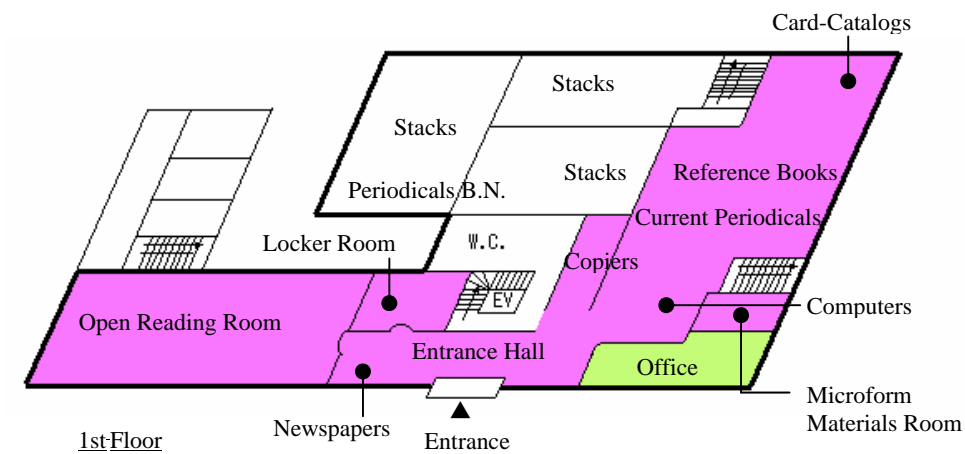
Card-Catalogs
Stacks
Stacks
Stacks
Reference Books
Periodicals B.N.
Current Periodicals
W.C.
Locker Room
Copiers
EV
Computers
Open Reading Room
Entrance Hall
Office
Microform Materials Room
Newspapers
1st-Floor
Entrance